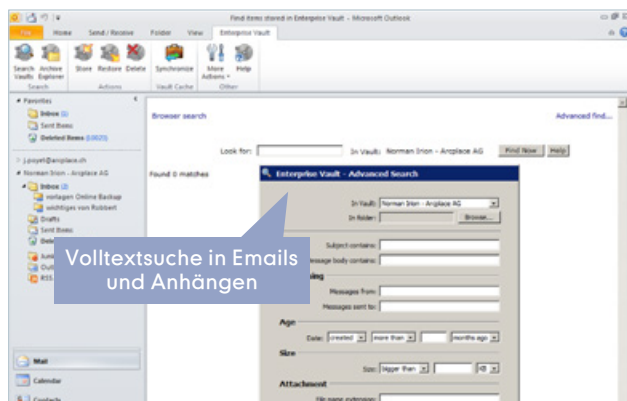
Find items stored in Enterprise Vault - Microsoft Outlook

File Home Send / Receive Folder View Enterprise Vault

Search Vaults Archive Explorer Store Restore Delete Synchronize More Actions Help

Search Actions Vault Cache Other

Favorites
Inbox (2)
Sent Items
Deleted Items (1023)

j.poyet@arcplace.ch
Norman Irion - Arcplace AG
Inbox (2)
vorlagen Online Backup
wichtiges von Robbert
Drafts
Sent Items
Dele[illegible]
Junk
Outb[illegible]
RSS

Mail
Calendar
Contacts

Browser search
Advanced find...

Look for:
In Vault: Norman Irion - Arcplace AG
Find Now
Help

Found 0 matches

Enterprise Vault - Advanced Search

In Vault: Norman Irion - Arcplace AG
In folder:
Browse...

Subject contains:
Message body contains:
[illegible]ing
Messages from:
Messages sent to:
Age
Date: created more than months ago
Size
Size: bigger than KB
Attachment
File name extension:

Volltextsuche in Emails und Anhängen